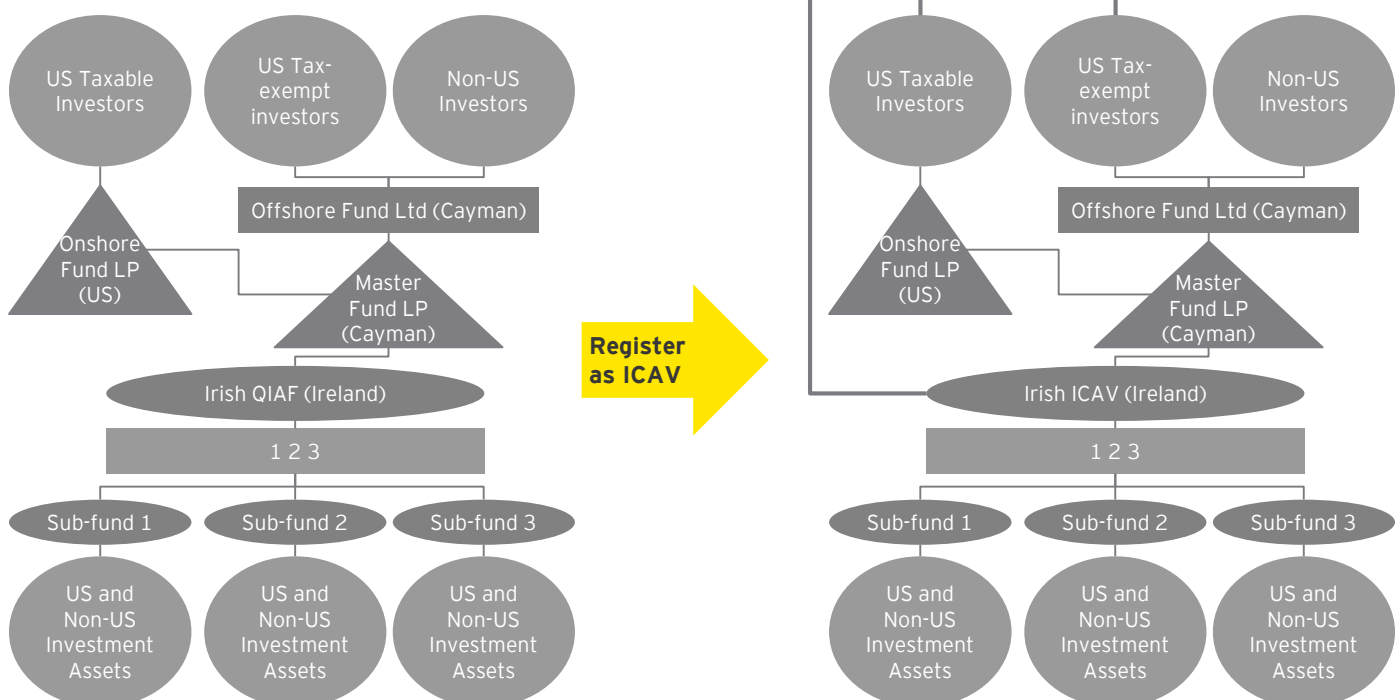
US Taxable Investors

US Tax-exempt investors

Non-US Investors

Offshore Fund Ltd (Cayman)

Onshore Fund LP (US)

Master Fund LP (Cayman)

Irish QIAF (Ireland)

1 2 3

Sub-fund 1

Sub-fund 2

Sub-fund 3

US and Non-US Investment Assets

US and Non-US Investment Assets

US and Non-US Investment Assets

Register as ICAV

US Taxable Investors

US Tax-exempt investors

Non-US Investors

Offshore Fund Ltd (Cayman)

Onshore Fund LP (US)

Master Fund LP (Cayman)

Irish ICAV (Ireland)

1 2 3

Sub-fund 1

Sub-fund 2

Sub-fund 3

US and Non-US Investment Assets

US and Non-US Investment Assets

US and Non-US Investment Assets